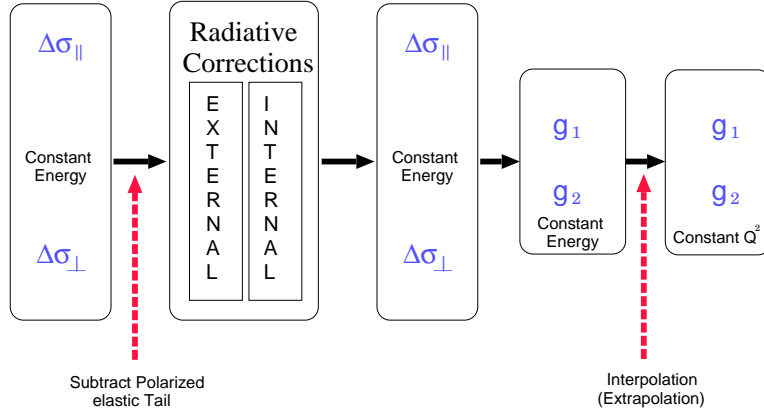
$\Delta\sigma_{\parallel}$

Constant Energy

$\Delta\sigma_{\perp}$

Radiative Corrections

E X T E R N A L

I N T E R N A L

$\Delta\sigma_{\parallel}$

Constant Energy

$\Delta\sigma_{\perp}$

$g_1$

$g_2$

Constant Energy

$g_1$

$g_2$

Constant $Q^2$

Subtract Polarized elastic Tail

Interpolation (Extrapolation)